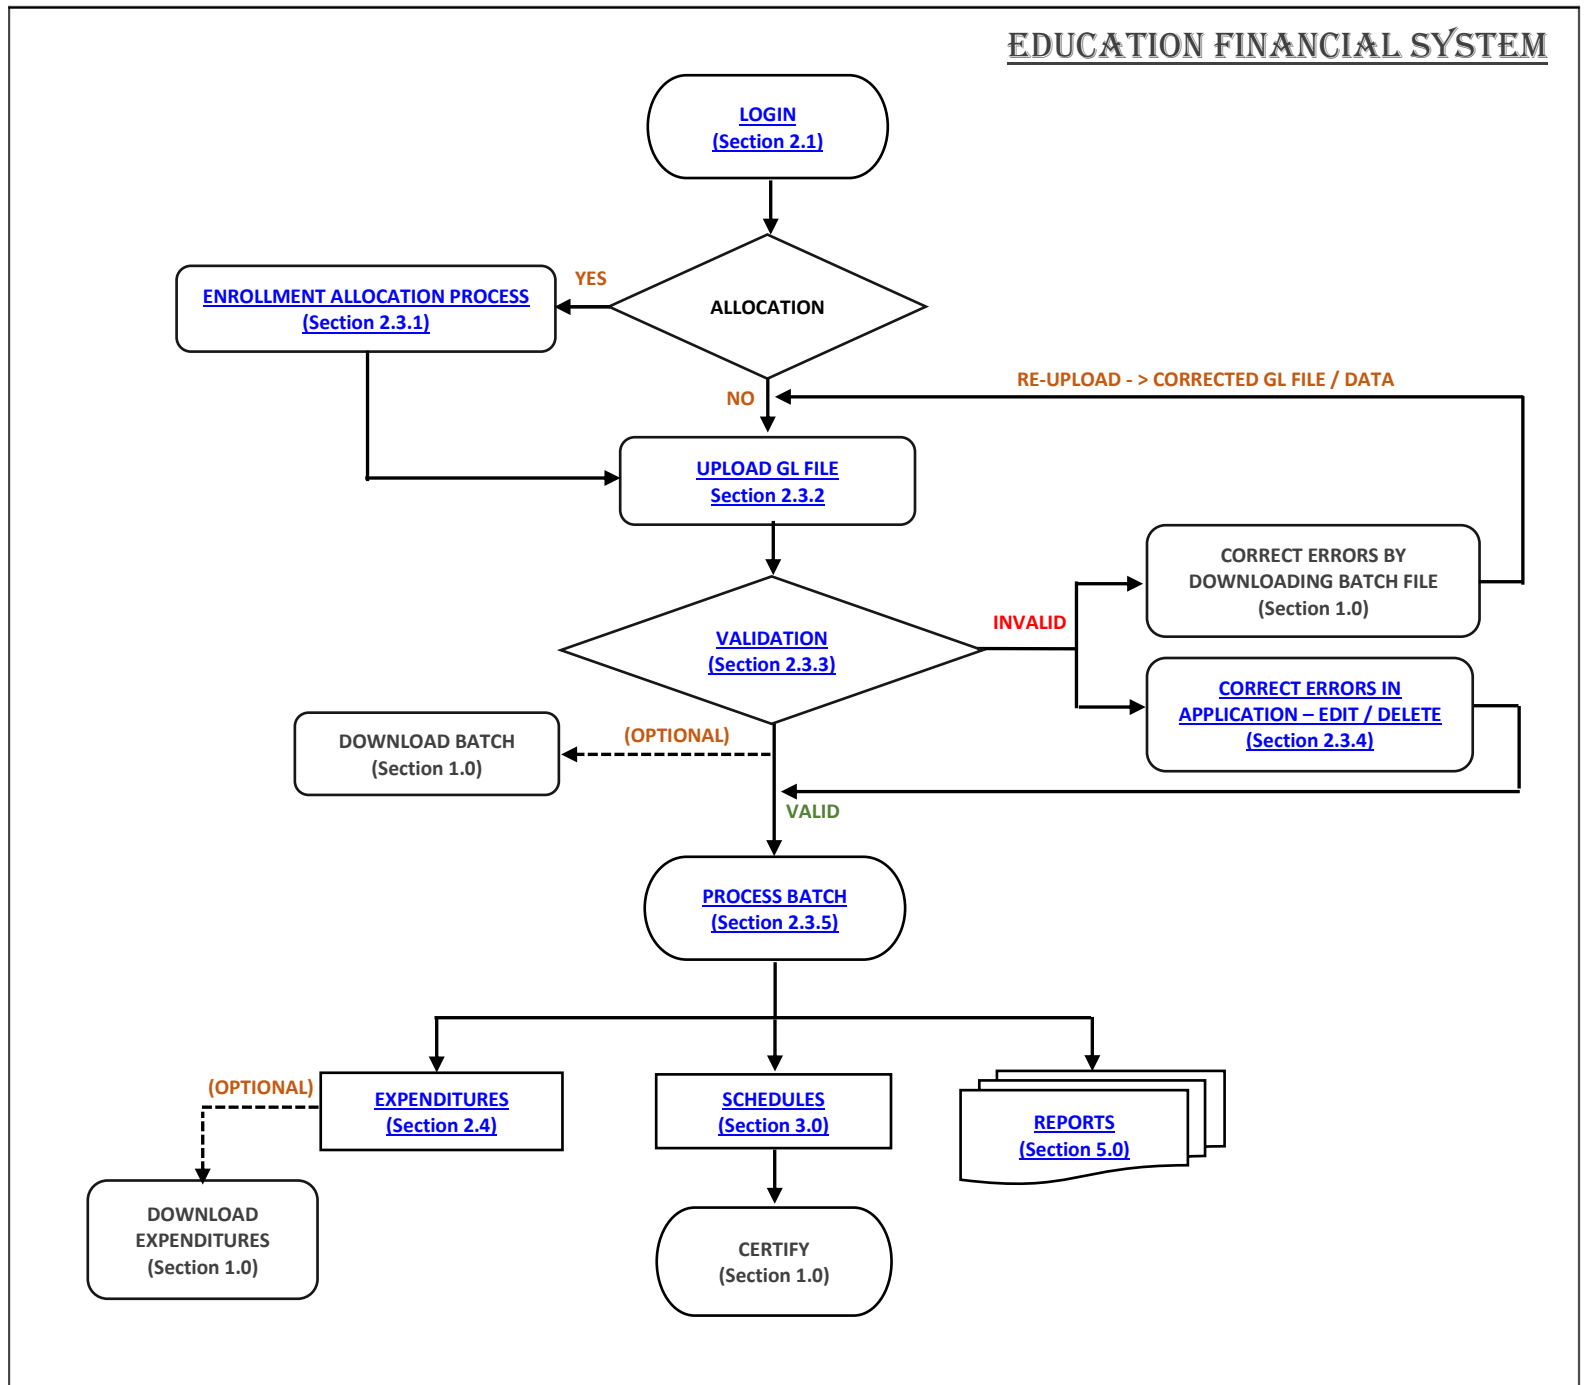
EDUCATION FINANCIAL SYSTEM

LOGIN
(Section 2.1)

ALLOCATION

YES

ENROLLMENT ALLOCATION PROCESS
(Section 2.3.1)

NO

RE-UPLOAD - > CORRECTED GL FILE / DATA

UPLOAD GL FILE
Section 2.3.2

VALIDATION
(Section 2.3.3)

INVALID

CORRECT ERRORS BY DOWNLOADING BATCH FILE
(Section 1.0)

CORRECT ERRORS IN APPLICATION – EDIT / DELETE
(Section 2.3.4)

DOWNLOAD BATCH
(Section 1.0)

(OPTIONAL)

VALID

PROCESS BATCH
(Section 2.3.5)

(OPTIONAL)

EXPENDITURES
(Section 2.4)

SCHEDULES
(Section 3.0)

REPORTS
(Section 5.0)

DOWNLOAD EXPENDITURES
(Section 1.0)

CERTIFY
(Section 1.0)